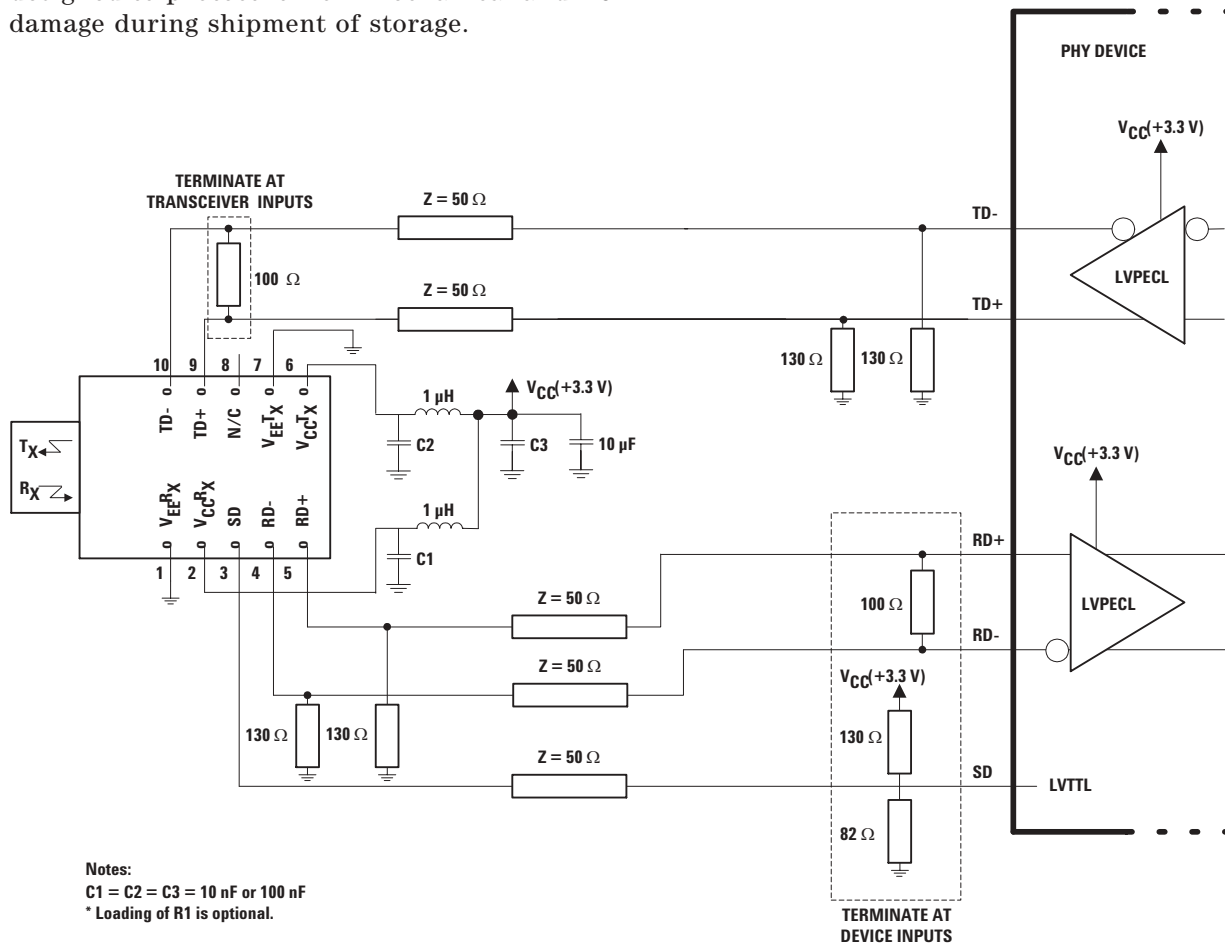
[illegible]
damage during shipment of storage.

PHY DEVICE

$V_{CC}$(+3.3 V)

TERMINATE AT TRANSCEIVER INPUTS

Z = 50 Ω

TD-

100 Ω

LVPECL

Z = 50 Ω

TD+

10 9 8 7 6

130 Ω 130 Ω

TD- TD+ N/C $V_{EE}T_X$ $V_{CC}T_X$

1 µH

$V_{CC}$(+3.3 V)

$T_X$

C2

C3

10 µF

$V_{CC}$(+3.3 V)

$R_X$

$V_{EE}R_X$ $V_{CC}R_X$ SD RD- RD+

1 µH

RD+

C1

1 2 3 4 5

Z = 50 Ω

100 Ω

LVPECL

RD-

Z = 50 Ω

$V_{CC}$(+3.3 V)

130 Ω 130 Ω

130 Ω

Z = 50 Ω

SD

LVTTL

82 Ω

Notes:
C1 = C2 = C3 = 10 nF or 100 nF
* Loading of R1 is optional.

TERMINATE AT DEVICE INPUTS